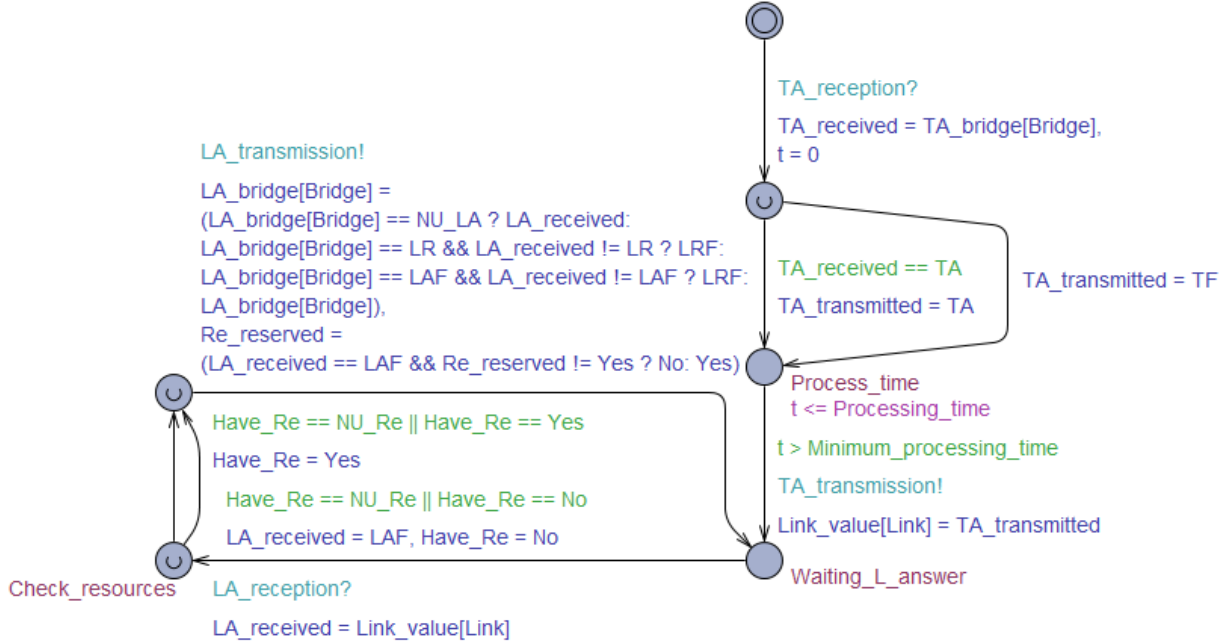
TA_reception?

TA_received = TA_bridge[Bridge], t = 0

LA_transmission!

LA_bridge[Bridge] = (LA_bridge[Bridge] == NU_LA ? LA_received: LA_bridge[Bridge] == LR && LA_received != LR ? LRF: LA_bridge[Bridge] == LAF && LA_received != LAF ? LRF: LA_bridge[Bridge]), Re_reserved = (LA_received == LAF && Re_reserved != Yes ? No: Yes)

TA_received == TA

TA_transmitted = TA

TA_transmitted = TF

Process_time

t <= Processing_time

Have_Re == NU_Re || Have_Re == Yes

Have_Re = Yes

t > Minimum_processing_time

Have_Re == NU_Re || Have_Re == No

TA_transmission!

LA_received = LAF, Have_Re = No

Link_value[Link] = TA_transmitted

Check_resources

LA_reception?

Waiting_L_answer

LA_received = Link_value[Link]